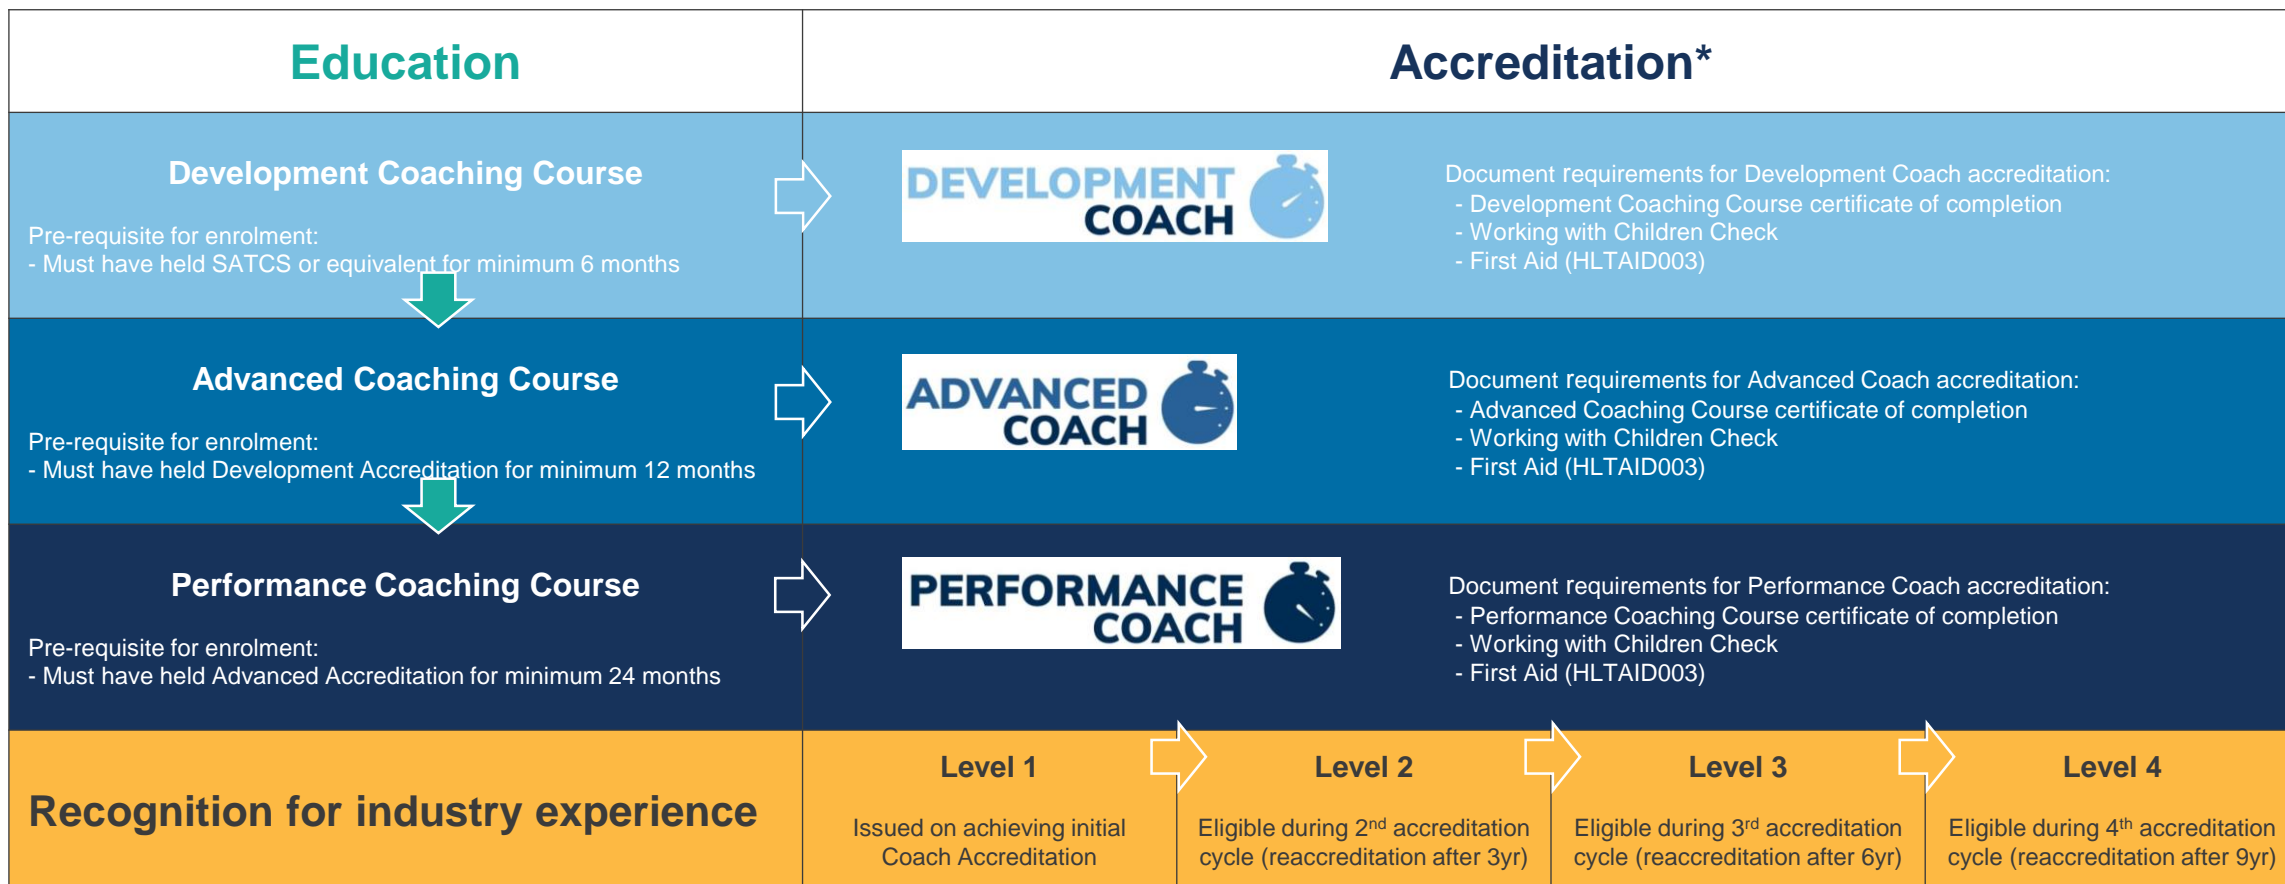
| Education | Accreditation* |
|---|---|
| **Development Coaching Course**<br>Pre-requisite for enrolment:<br>- Must have held SATCS or equivalent for minimum 6 months | DEVELOPMENT COACH<br>Document requirements for Development Coach accreditation:<br>- Development Coaching Course certificate of completion<br>- Working with Children Check<br>- First Aid (HLTAID003) |
| **Advanced Coaching Course**<br>Pre-requisite for enrolment:<br>- Must have held Development Accreditation for minimum 12 months | ADVANCED COACH<br>Document requirements for Advanced Coach accreditation:<br>- Advanced Coaching Course certificate of completion<br>- Working with Children Check<br>- First Aid (HLTAID003) |
| **Performance Coaching Course**<br>Pre-requisite for enrolment:<br>- Must have held Advanced Accreditation for minimum 24 months | PERFORMANCE COACH<br>Document requirements for Performance Coach accreditation:<br>- Performance Coaching Course certificate of completion<br>- Working with Children Check<br>- First Aid (HLTAID003) |

| Recognition for industry experience | Level 1 | Level 2 | Level 3 | Level 4 |
|---|---|---|---|---|
| | Issued on achieving initial Coach Accreditation | Eligible during 2$^{nd}$ accreditation cycle (reaccreditation after 3yr) | Eligible during 3$^{rd}$ accreditation cycle (reaccreditation after 6yr) | Eligible during 4$^{th}$ accreditation cycle (reaccreditation after 9yr) |